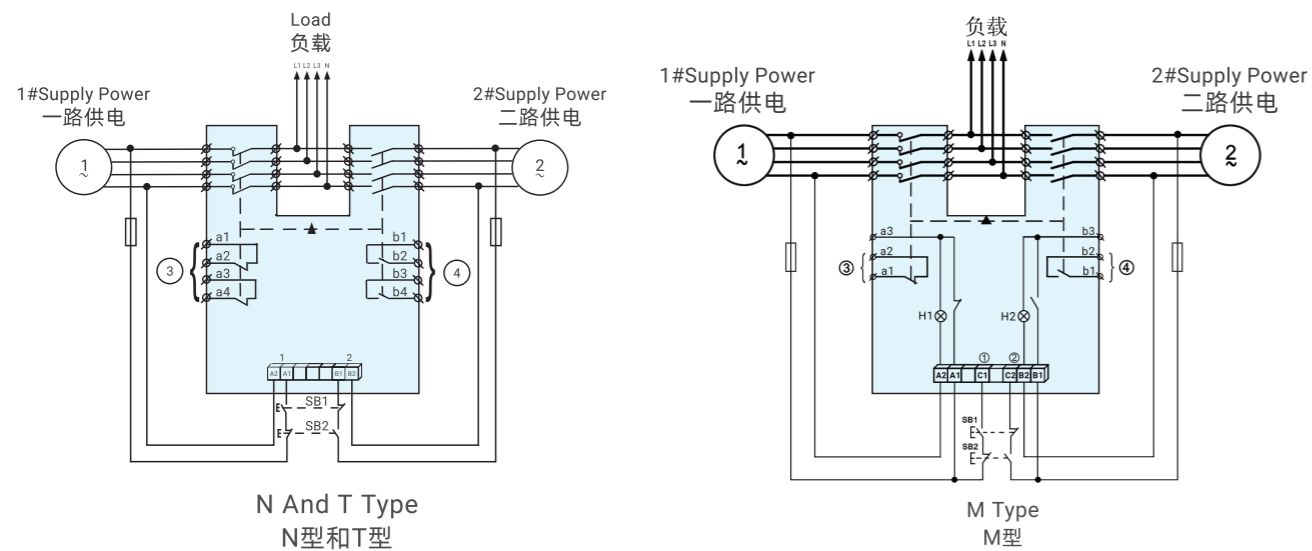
Load
负载
L1 L2 L3 N

1#Supply Power
一路供电

2#Supply Power
二路供电

1
2

a1
a2
a3
a4
3

b1
b2
b3
b4
4

1 2
A2 A1 B1 B2
SB1
SB2

N And T Type
N型和T型

负载
L1 L2 L3 N

1#Supply Power
一路供电

2#Supply Power
二路供电

1
2

a3
a2
a1
③

b3
b2
b1
④

H1
H2

① ②
A2 A1 C1 C2 B2 B1
SB1
SB2

M Type
M型